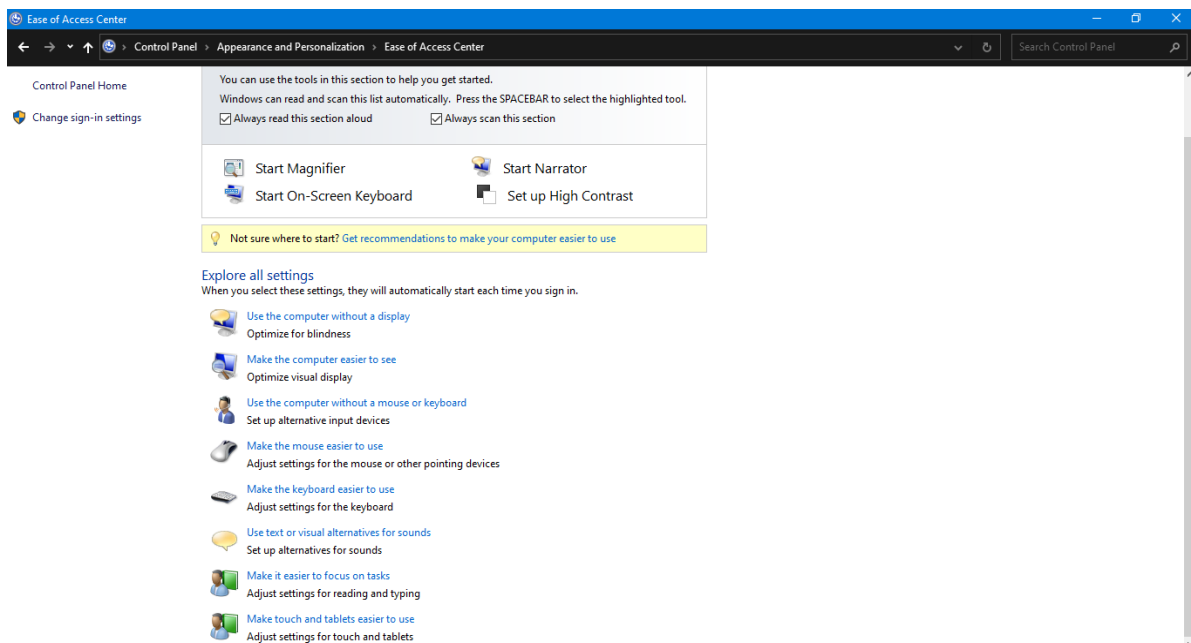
Ease of Access Center

Control Panel > Appearance and Personalization > Ease of Access Center

Search Control Panel

Control Panel Home

Change sign-in settings

You can use the tools in this section to help you get started.

Windows can read and scan this list automatically. Press the SPACEBAR to select the highlighted tool.

☑ Always read this section aloud ☑ Always scan this section

Start Magnifier

Start Narrator

Start On-Screen Keyboard

Set up High Contrast

Not sure where to start? Get recommendations to make your computer easier to use

Explore all settings

When you select these settings, they will automatically start each time you sign in.

Use the computer without a display
Optimize for blindness

Make the computer easier to see
Optimize visual display

Use the computer without a mouse or keyboard
Set up alternative input devices

Make the mouse easier to use
Adjust settings for the mouse or other pointing devices

Make the keyboard easier to use
Adjust settings for the keyboard

Use text or visual alternatives for sounds
Set up alternatives for sounds

Make it easier to focus on tasks
Adjust settings for reading and typing

Make touch and tablets easier to use
Adjust settings for touch and tablets